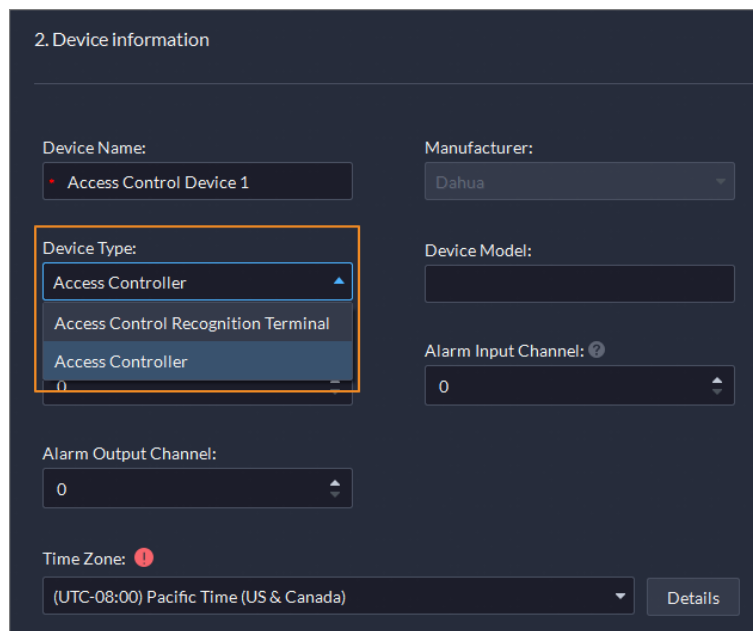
2. Device information

Device Name:
Access Control Device 1

Manufacturer:
Dahua

Device Type:
Access Controller
Access Control Recognition Terminal
Access Controller

Device Model:

Alarm Input Channel:
0

0

Alarm Output Channel:
0

Time Zone:
(UTC-08:00) Pacific Time (US & Canada)

Details